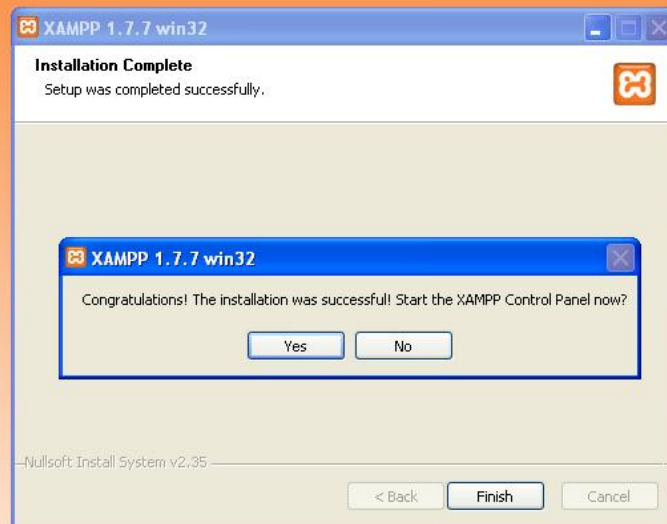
XAMPP 1.7.7 win32

Installation Complete
Setup was completed successfully.

XAMPP 1.7.7 win32

Congratulations! The installation was successful! Start the XAMPP Control Panel now?

Yes No

Nullsoft Install System v2.35

< Back Finish Cancel